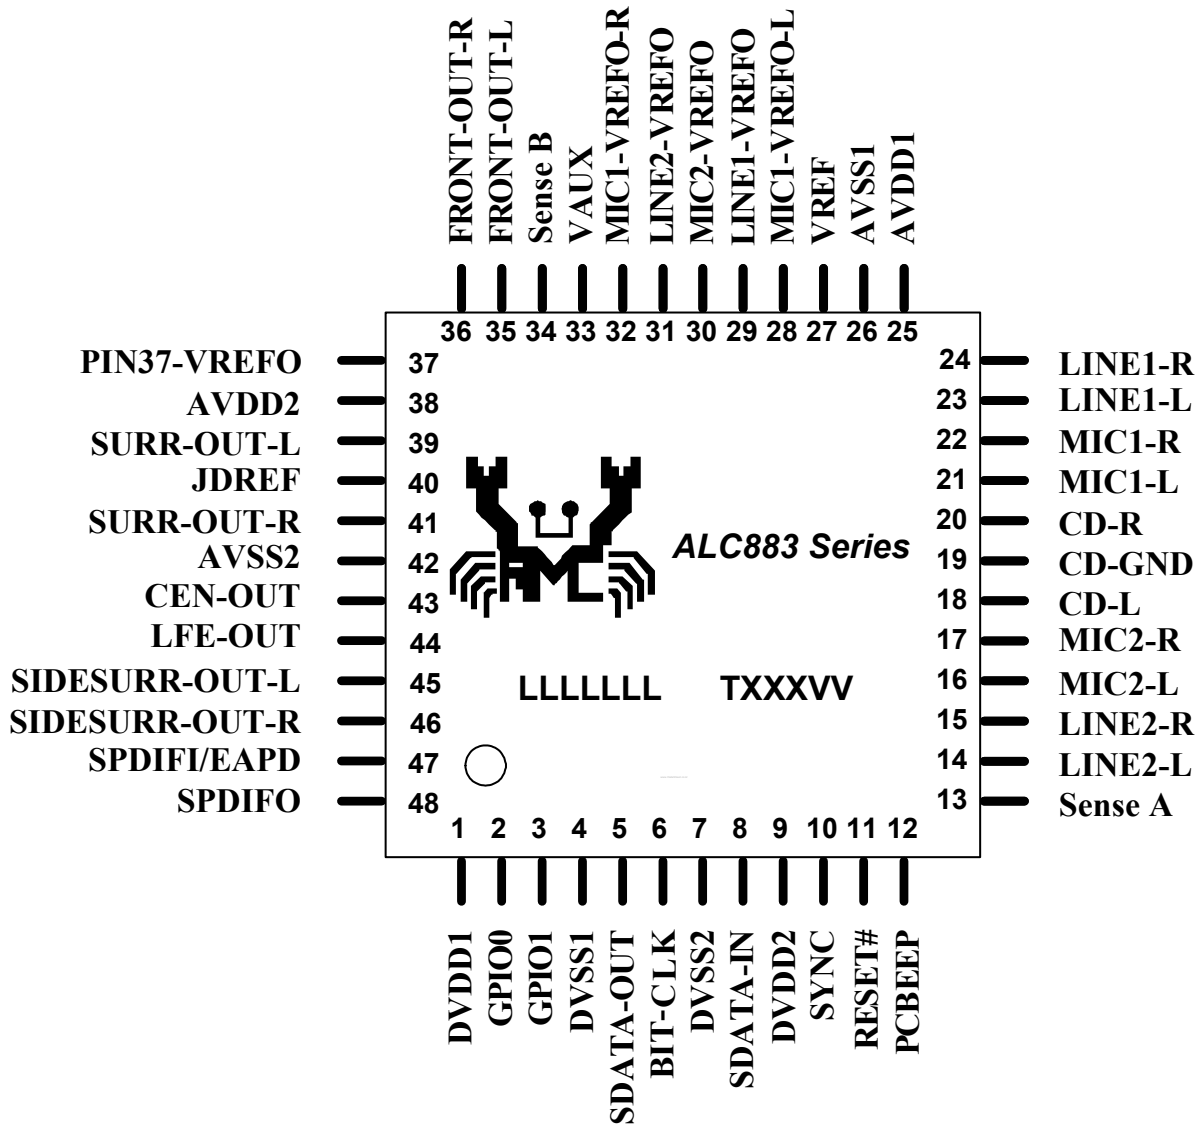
FRONT-OUT-R
FRONT-OUT-L
Sense B
VAUX
MIC1-VREFO-R
LINE2-VREFO
MIC2-VREFO
LINE1-VREFO
MIC1-VREFO-L
VREF
AVSS1
AVDD1

36 35 34 33 32 31 30 29 28 27 26 25

PIN37-VREFO 37
AVDD2 38
SURR-OUT-L 39
JDREF 40
SURR-OUT-R 41
AVSS2 42
CEN-OUT 43
LFE-OUT 44
SIDESURR-OUT-L 45
SIDESURR-OUT-R 46
SPDIFI/EAPD 47
SPDIFO 48

24 LINE1-R
23 LINE1-L
22 MIC1-R
21 MIC1-L
20 CD-R
19 CD-GND
18 CD-L
17 MIC2-R
16 MIC2-L
15 LINE2-R
14 LINE2-L
13 Sense A

ALC883 Series

LLLLLLL TXXXVV

1 2 3 4 5 6 7 8 9 10 11 12

DVDD1
GPIO0
GPIO1
DVSS1
SDATA-OUT
BIT-CLK
DVSS2
SDATA-IN
DVDD2
SYNC
RESET#
PCBEEP